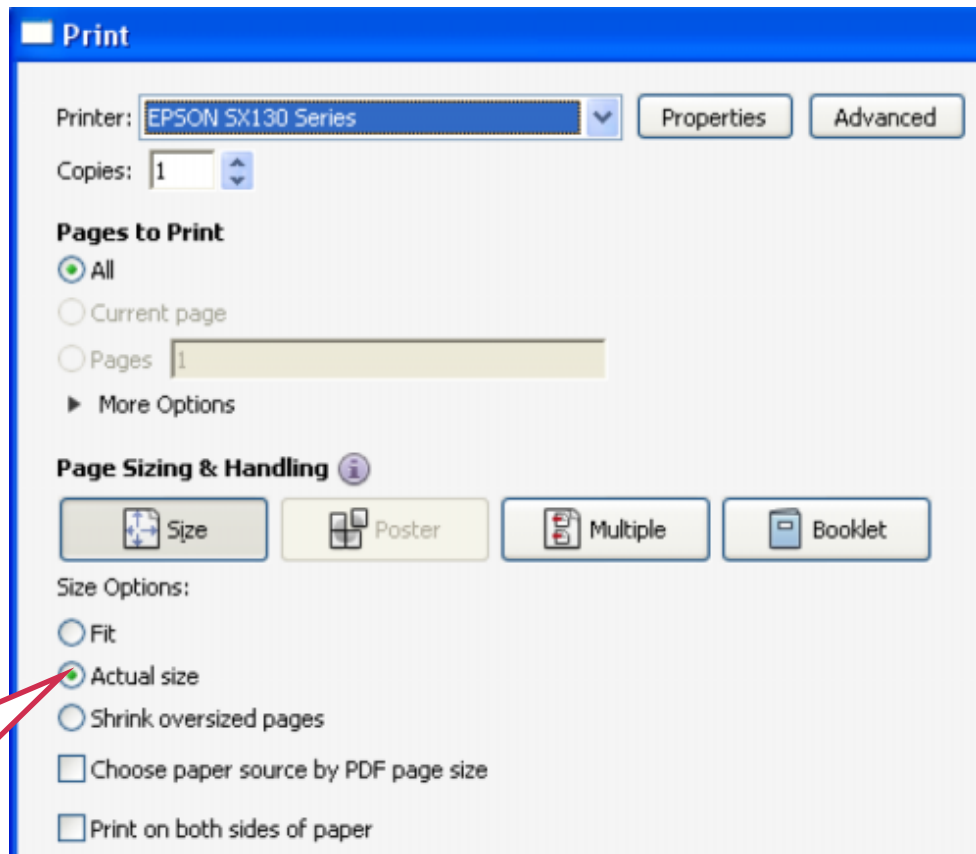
Print

Printer: EPSON SX130 Series

Properties

Advanced

Copies: 1

Pages to Print

All

Current page

Pages 1

More Options

Page Sizing & Handling

Size

Poster

Multiple

Booklet

Size Options:

Fit

Actual size

Shrink oversized pages

Choose paper source by PDF page size

Print on both sides of paper